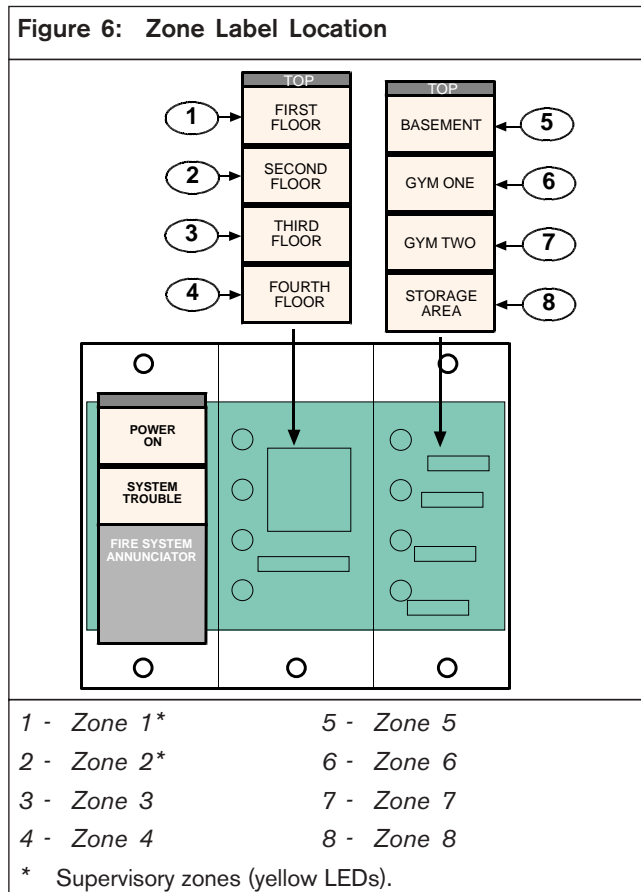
Figure 6: Zone Label Location

TOP
1 FIRST FLOOR
2 SECOND FLOOR
3 THIRD FLOOR
4 FOURTH FLOOR

TOP
BASEMENT 5
GYM ONE 6
GYM TWO 7
STORAGE AREA 8

POWER ON
SYSTEM TROUBLE
FIRE SYSTEM ANNUNCIATOR

| | |
|---|---|
| 1 - Zone 1* | 5 - Zone 5 |
| 2 - Zone 2* | 6 - Zone 6 |
| 3 - Zone 3 | 7 - Zone 7 |
| 4 - Zone 4 | 8 - Zone 8 |

* Supervisory zones (yellow LEDs).